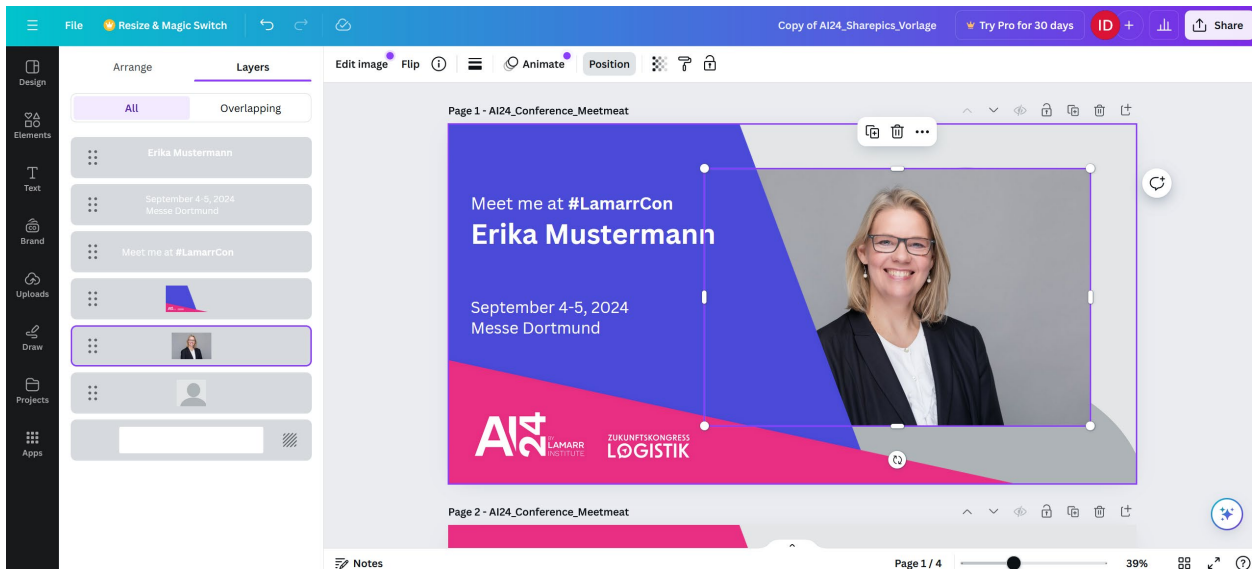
File
Resize & Magic Switch
Copy of AI24_Sharepics_Vorlage
Try Pro for 30 days
ID
Share

Design
Elements
Text
Brand
Uploads
Draw
Projects
Apps

Arrange
Layers
All
Overlapping
Erika Mustermann
September 4-5, 2024
Messe Dortmund
Meet me at #LamarrCon

Edit image
Flip
Animate
Position

Page 1 - AI24_Conference_Meetmeat

Meet me at #LamarrCon
Erika Mustermann

September 4-5, 2024
Messe Dortmund

AI24 BY LAMARR INSTITUTE
ZUKUNFTSKONGRESS
LOGISTIK

Page 2 - AI24_Conference_Meetmeat

Notes
Page 1 / 4
39%